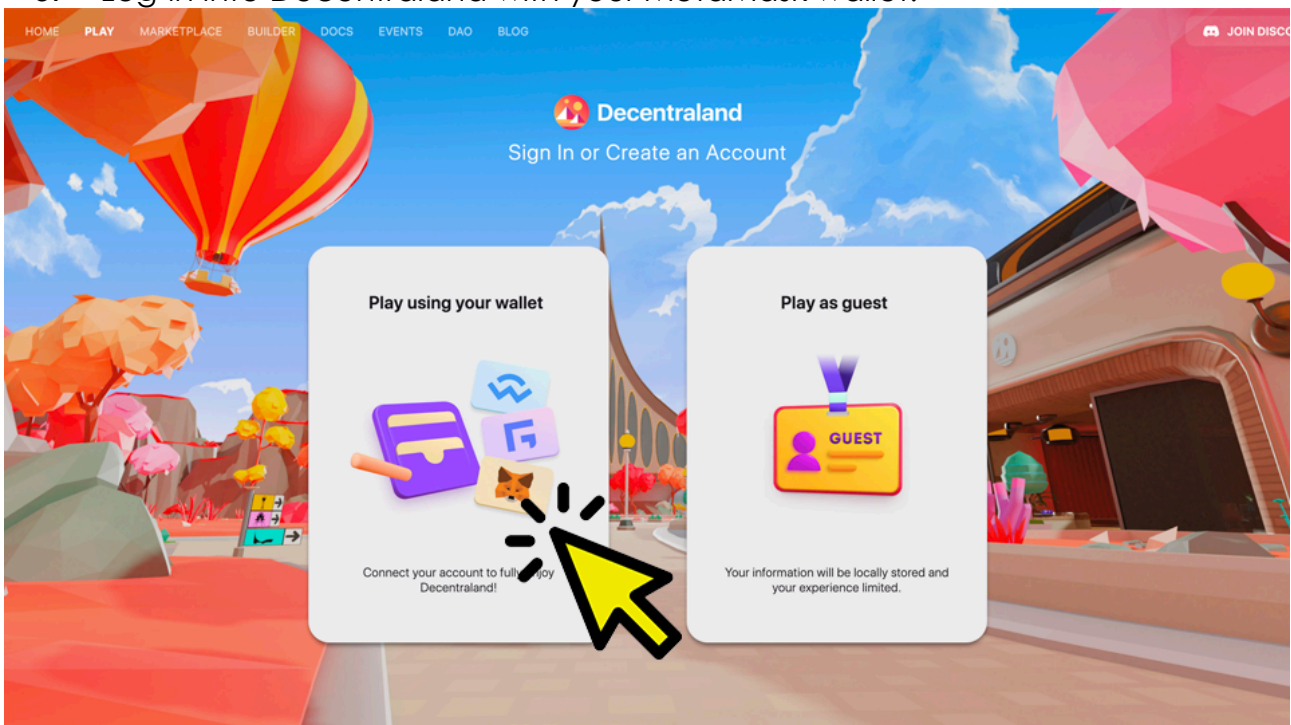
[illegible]

HOME PLAY MARKETPLACE BUILDER DOCS EVENTS DAO BLOG

JOIN DISCO

Decentraland

Sign In or Create an Account

Play using your wallet

Connect your account to fully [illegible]joy Decentraland!

Play as guest

GUEST

Your information will be locally stored and your experience limited.